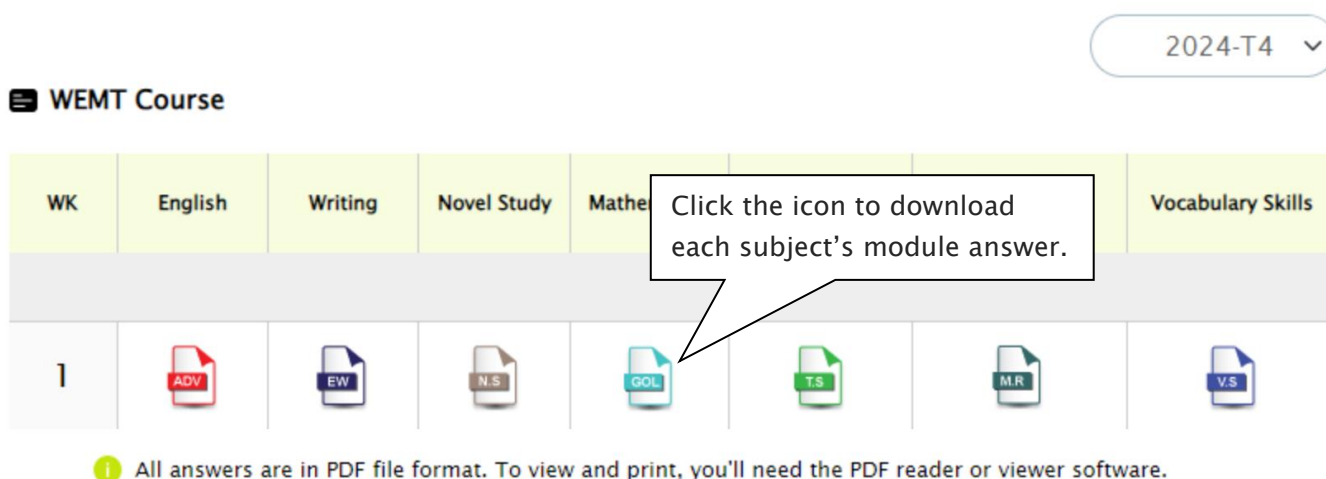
2024-T4

WEMT Course

| WK | English | Writing | Novel Study | Mather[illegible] | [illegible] | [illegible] | Vocabulary Skills |
|---|---|---|---|---|---|---|---|
| | | | | | | | |
| 1 | ADV | EW | N.S | GOL | T.S | M.R | V.S |

Click the icon to download each subject's module answer.

All answers are in PDF file format. To view and print, you'll need the PDF reader or viewer software.